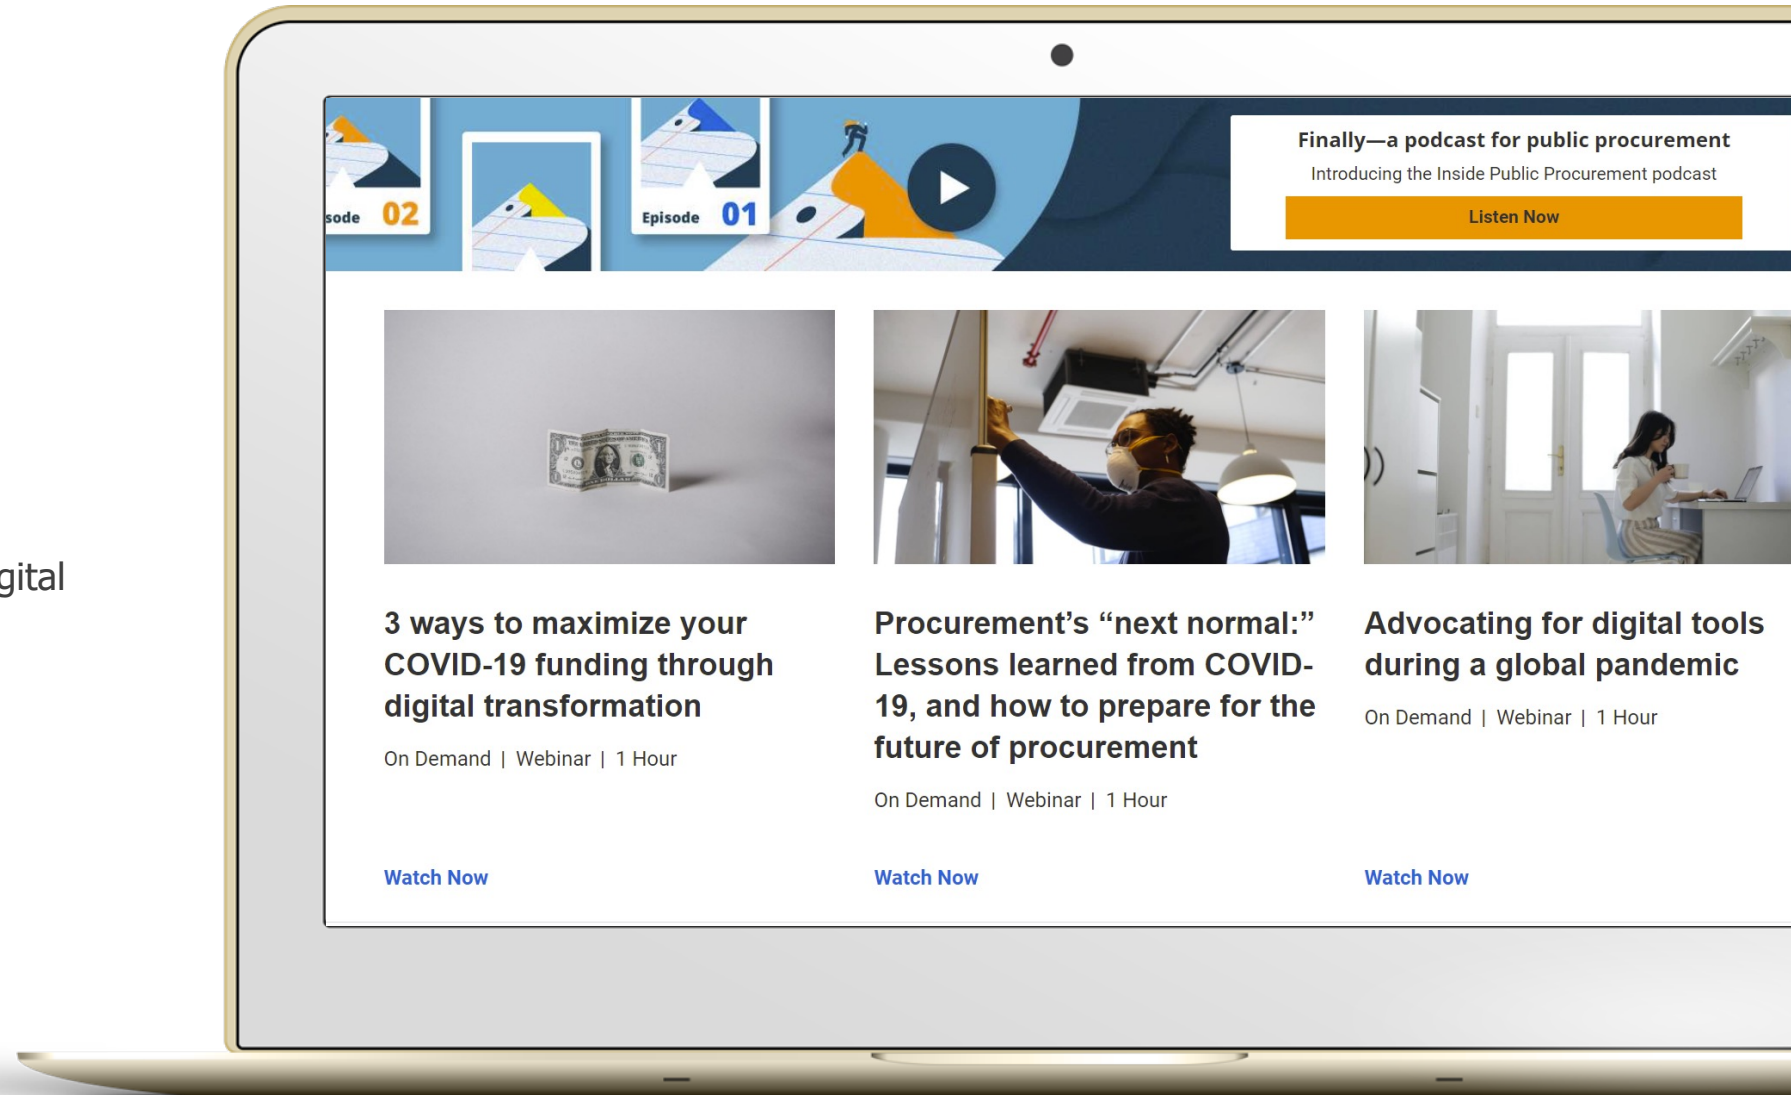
gital

sode 02

Episode 01

Finally—a podcast for public procurement

Introducing the Inside Public Procurement podcast

Listen Now

3 ways to maximize your COVID-19 funding through digital transformation

On Demand | Webinar | 1 Hour

Watch Now

Procurement's "next normal:" Lessons learned from COVID-19, and how to prepare for the future of procurement

On Demand | Webinar | 1 Hour

Watch Now

Advocating for digital tools during a global pandemic

On Demand | Webinar | 1 Hour

Watch Now